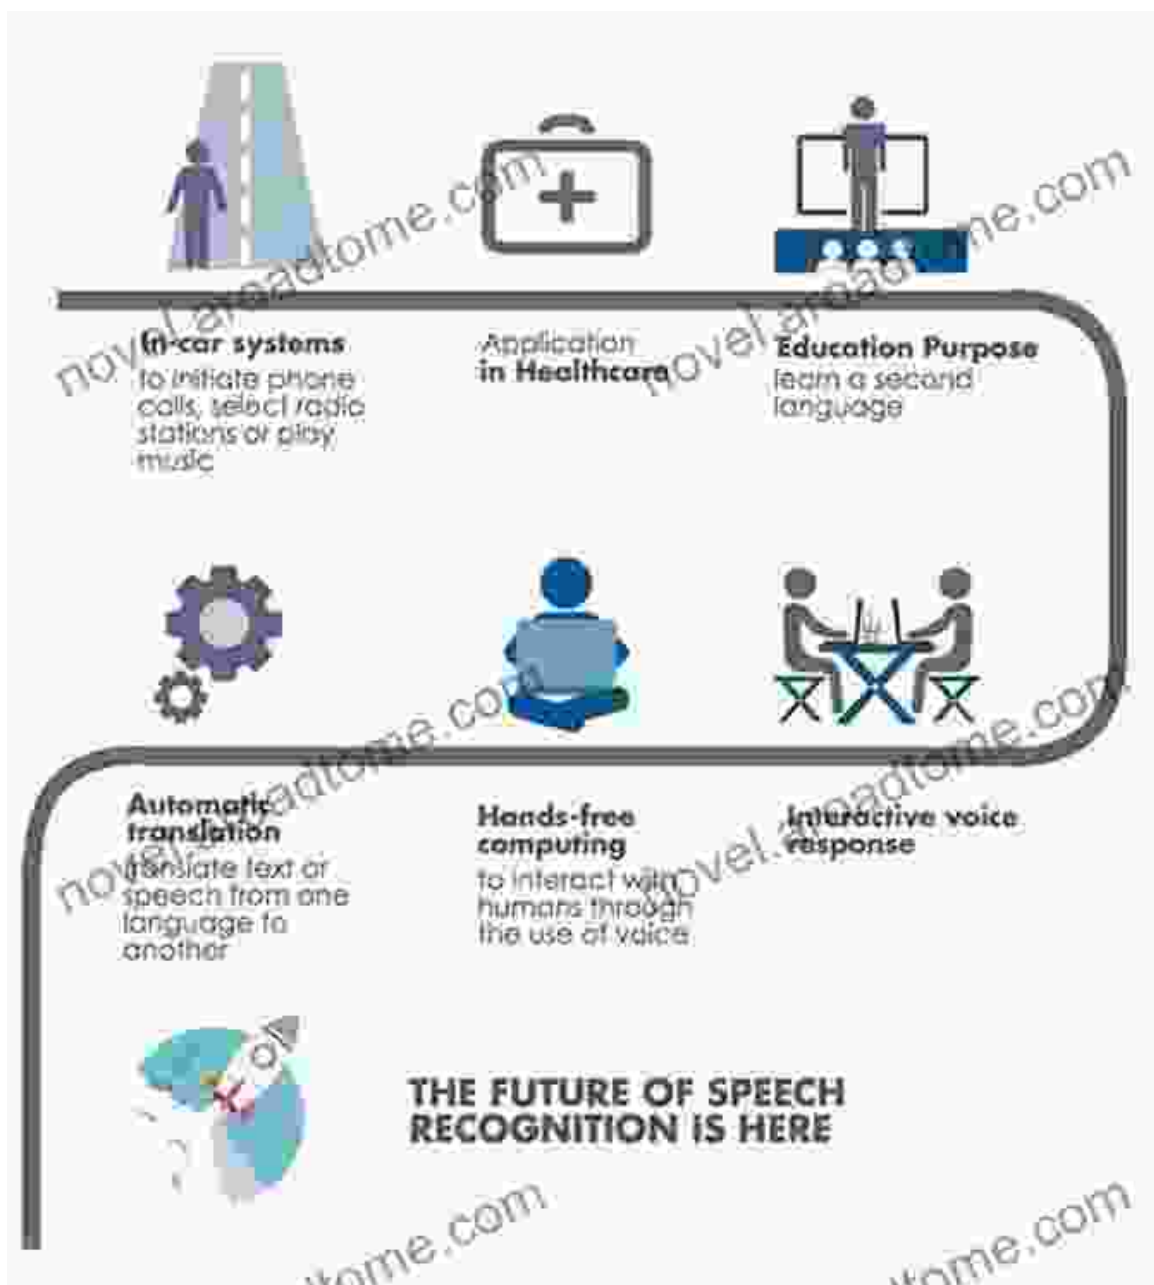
novel.areadtome.com

In-car systems
to initiate phone calls, select radio stations or play music

Application
in Healthcare

novel.areadtome.com

Education Purpose
learn a second language

novel.areadtome.com

Automatic translation
translate text or speech from one language to another

Hands-free computing
to interact with humans through the use of voice

novel.areadtome.com

Interactive voice response

THE FUTURE OF SPEECH RECOGNITION IS HERE

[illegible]tome.com

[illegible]tome.com